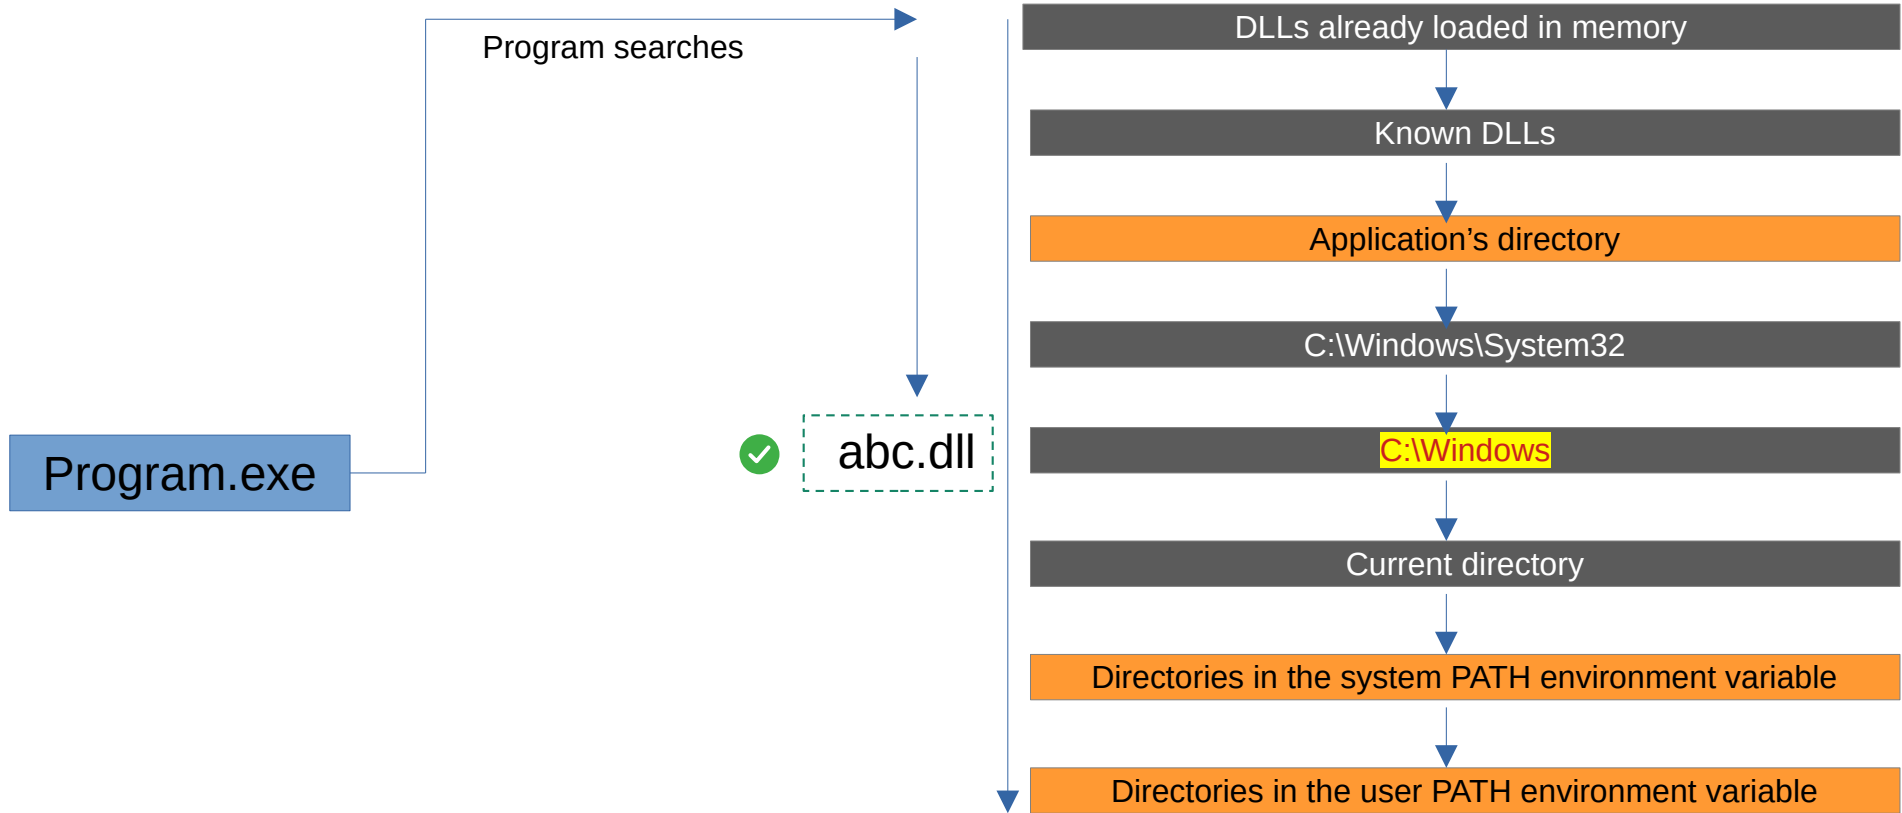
Program searches

Program.exe

abc.dll

DLLs already loaded in memory

Known DLLs

Application’s directory

C:\Windows\System32

C:\Windows

Current directory

Directories in the system PATH environment variable

Directories in the user PATH environment variable